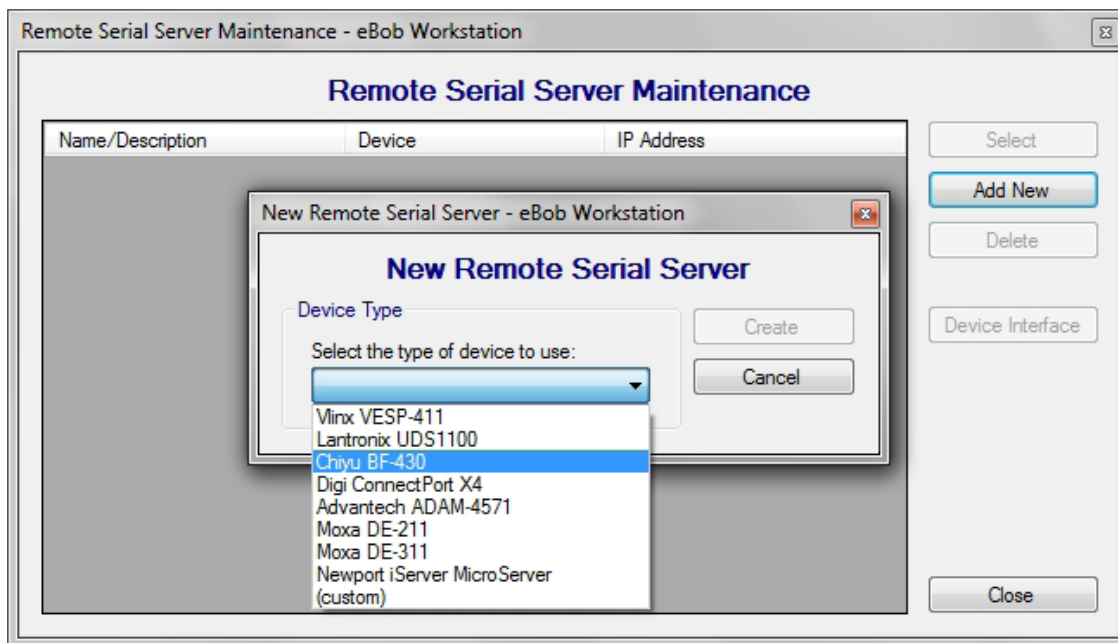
Remote Serial Server Maintenance - eBob Workstation

Remote Serial Server Maintenance

| Name/Description | Device | IP Address |
|---|---|---|

Select

Add New

Delete

Device Interface

New Remote Serial Server - eBob Workstation

New Remote Serial Server

Device Type

Select the type of device to use:

Vlinx VESP-411
Lantronix UDS1100
Chiyu BF-430
Digi ConnectPort X4
Advantech ADAM-4571
Moxa DE-211
Moxa DE-311
Newport iServer MicroServer
(custom)

Create

Cancel

Close